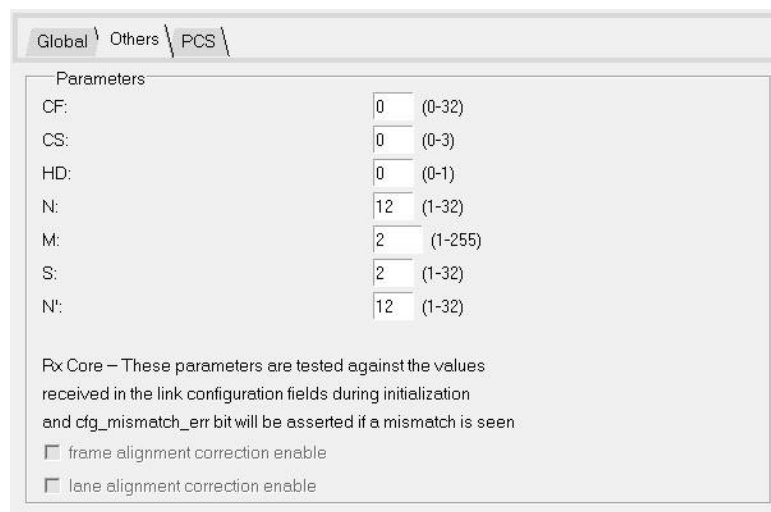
Global Others PCS

Parameters

CF: 0 (0-32)

CS: 0 (0-3)

HD: 0 (0-1)

N: 12 (1-32)

M: 2 (1-255)

S: 2 (1-32)

N': 12 (1-32)

Rx Core – These parameters are tested against the values received in the link configuration fields during initialization and cfg_mismatch_err bit will be asserted if a mismatch is seen

frame alignment correction enable

lane alignment correction enable